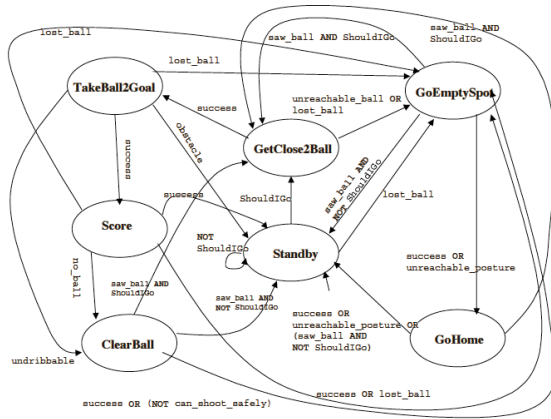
lost_ball

saw_ball AND ShouldIGo

saw_ball AND ShouldIGo

lost_ball

TakeBall2Goal

GoEmptySpot

unreachable_ball OR lost_ball

success

obstacle

GetClose2Ball

success

saw_ball AND NOT ShouldIGo

ShouldIGo

lost_ball

success

Score

NOT ShouldIGo

Standby

no_ball

saw_ball AND ShouldIGo

success OR unreachable_posture

saw_ball AND NOT ShouldIGo

success OR unreachable_posture OR (saw_ball AND NOT ShouldIGo)

ClearBall

GoHome

undribbable

success OR lost_ball

success OR (NOT can_shoot_safely)